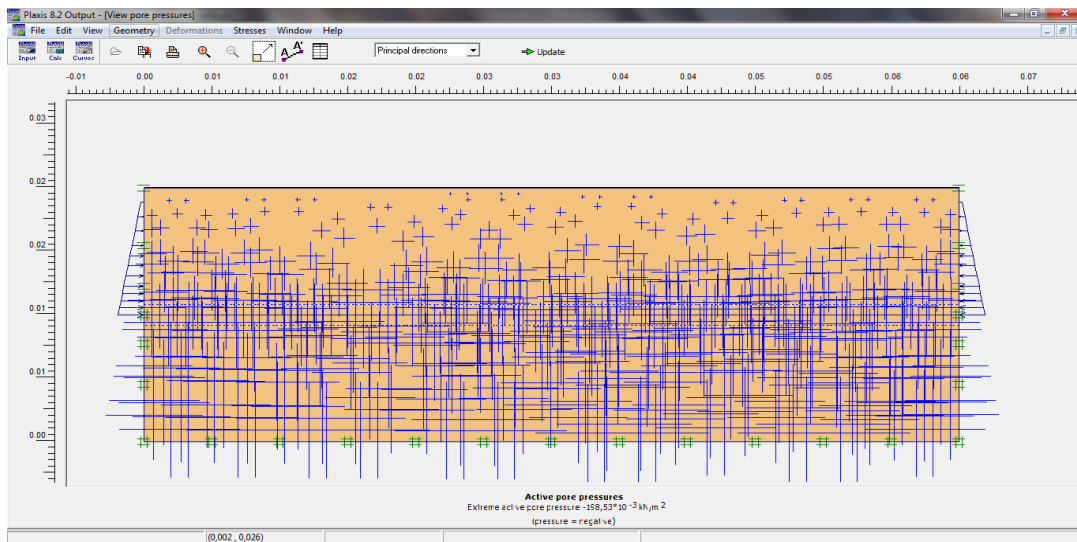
Plaxis 8.2 Output - [View pore pressures]

File Edit View Geometry Deformations Stresses Window Help

Input Calc Curves

Principal directions

Update

-0.01 0.00 0.01 0.01 0.02 0.03 0.03 0.04 0.04 0.05 0.06 0.06 0.07

0.03

0.02

0.02

0.01

0.01

0.00

Active pore pressures
Extreme active pore pressure -158,53*10 $^{-3}$ kN/m $^{2}$
(pressure = negative)

(0,002 , 0,026)